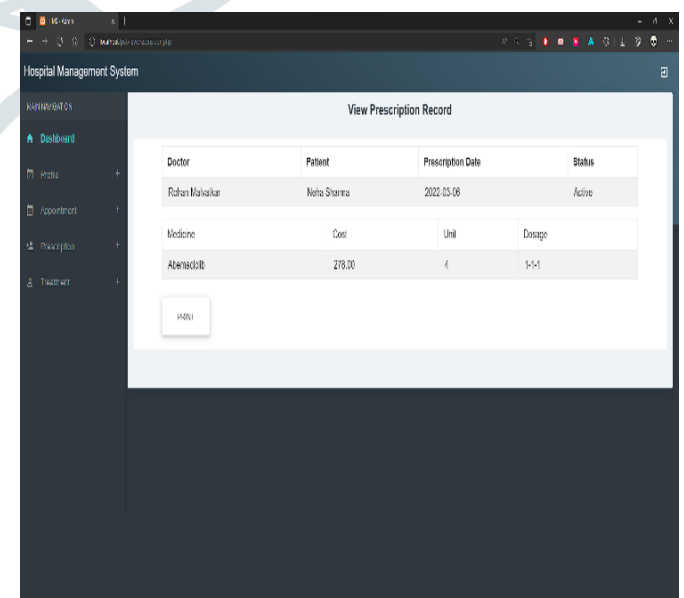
HMS - Admin

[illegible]

Hospital Management System

MAIN NAVIGATION

Dashboard

Profile +

Appointment +

Prescription +

Treatment +

View Prescription Record

| Doctor | Patient | Prescription Date | Status |
|---|---|---|---|
| Rohan Malvalkar | Neha Sharma | 2022-03-06 | Active |

| Medicine | Cost | Unit | Dosage |
|---|---|---|---|
| Abemaciclib | 278.00 | 4 | 1-1-1 |

Print